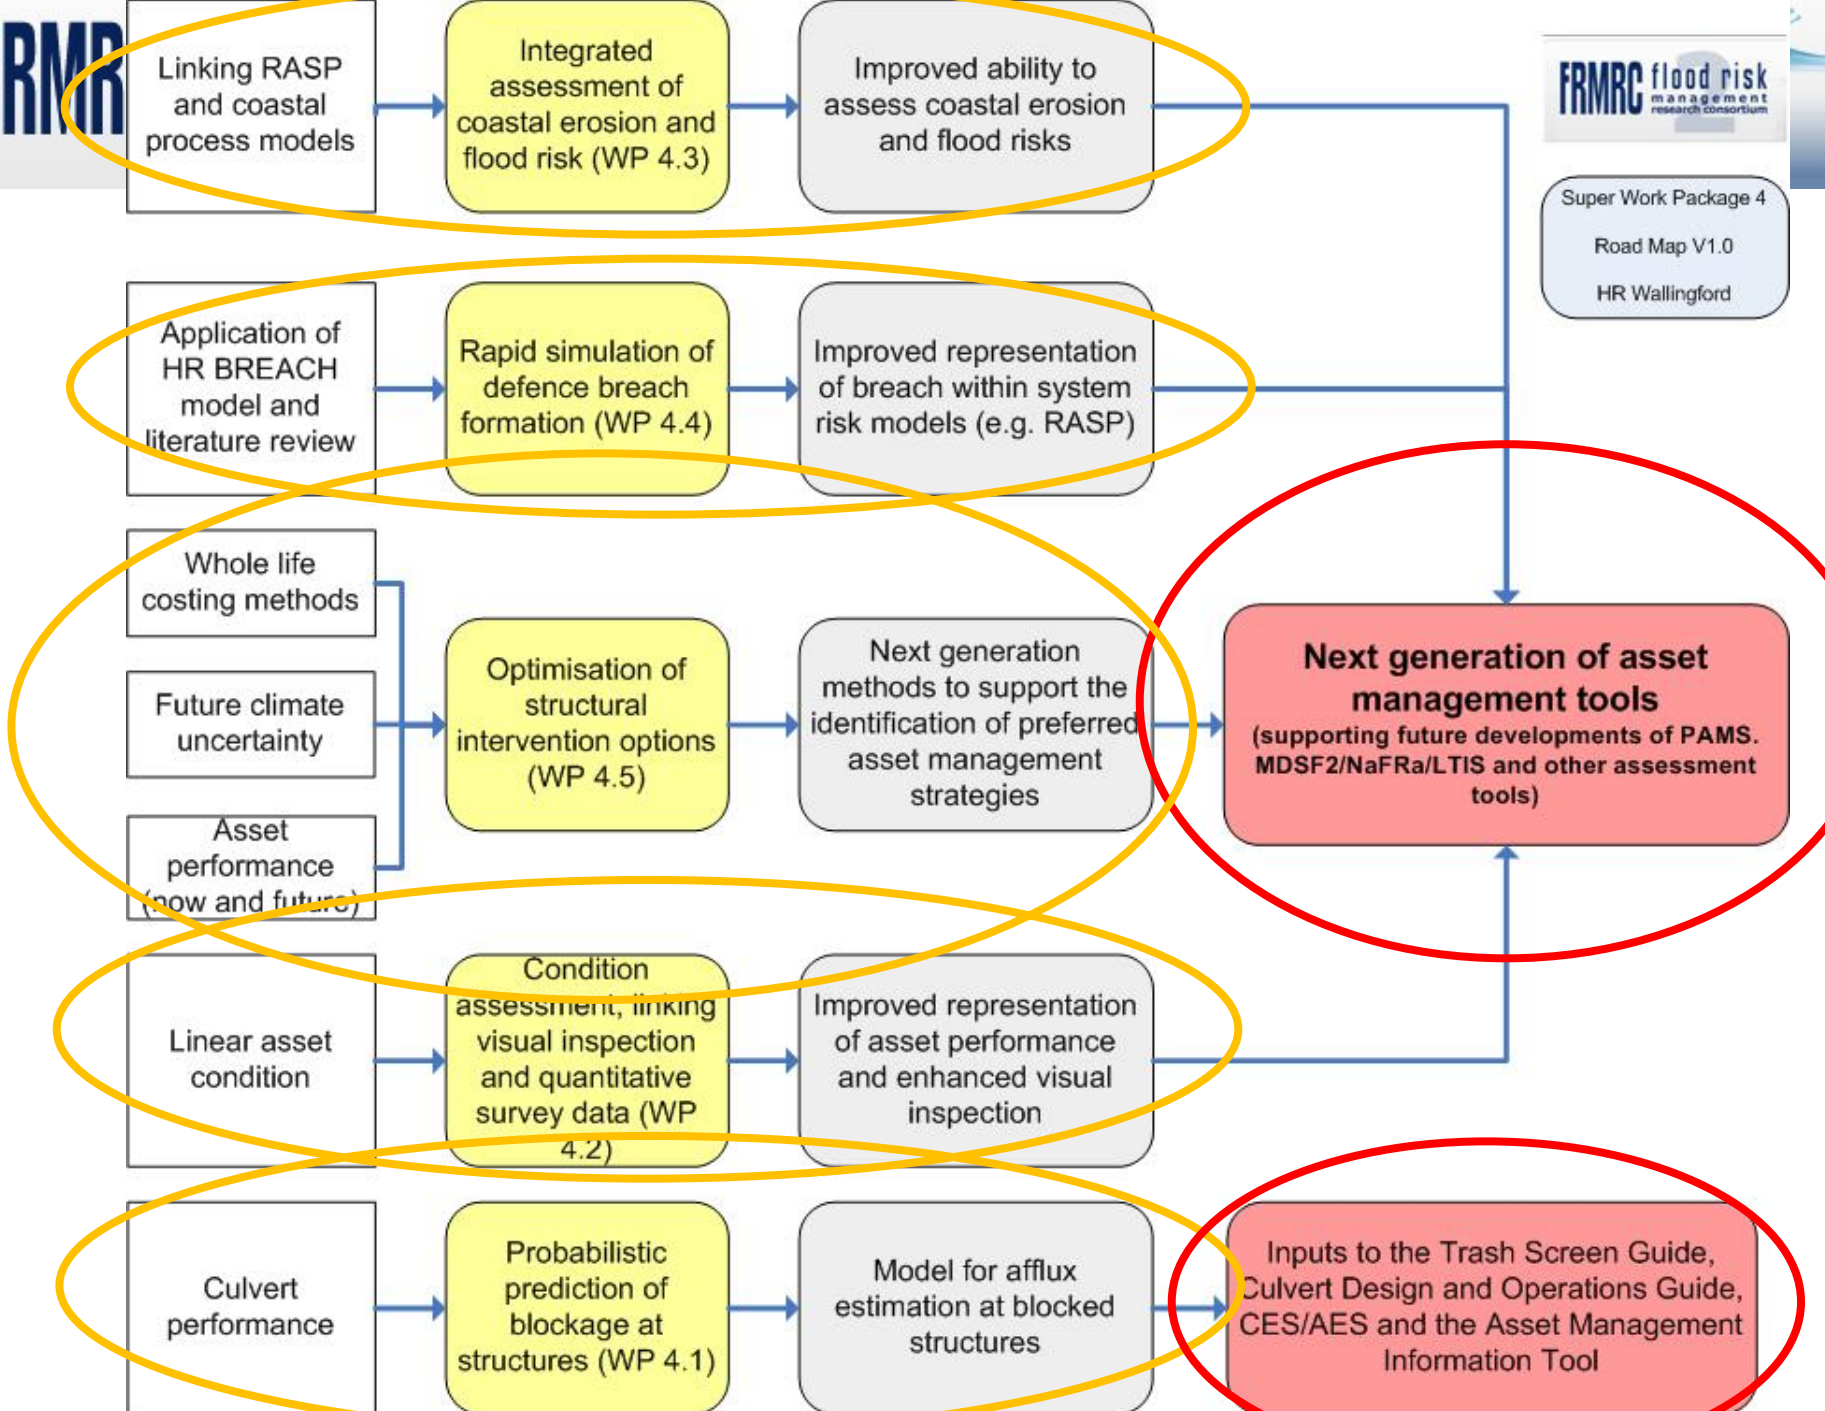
RMR

Linking RASP and coastal process models

Integrated assessment of coastal erosion and flood risk (WP 4.3)

Improved ability to assess coastal erosion and flood risks

FRMRC flood risk management research consortium

Super Work Package 4

Road Map V1.0

HR Wallingford

Application of HR BREACH model and literature review

Rapid simulation of defence breach formation (WP 4.4)

Improved representation of breach within system risk models (e.g. RASP)

Whole life costing methods

Future climate uncertainty

Asset performance (now and future)

Optimisation of structural intervention options (WP 4.5)

Next generation methods to support the identification of preferred asset management strategies

Next generation of asset management tools
(supporting future developments of PAMS. MDSF2/NaFRa/LTIS and other assessment tools)

Linear asset condition

Condition assessment, linking visual inspection and quantitative survey data (WP 4.2)

Improved representation of asset performance and enhanced visual inspection

Culvert performance

Probabilistic prediction of blockage at structures (WP 4.1)

Model for afflux estimation at blocked structures

Inputs to the Trash Screen Guide, Culvert Design and Operations Guide, CES/AES and the Asset Management Information Tool